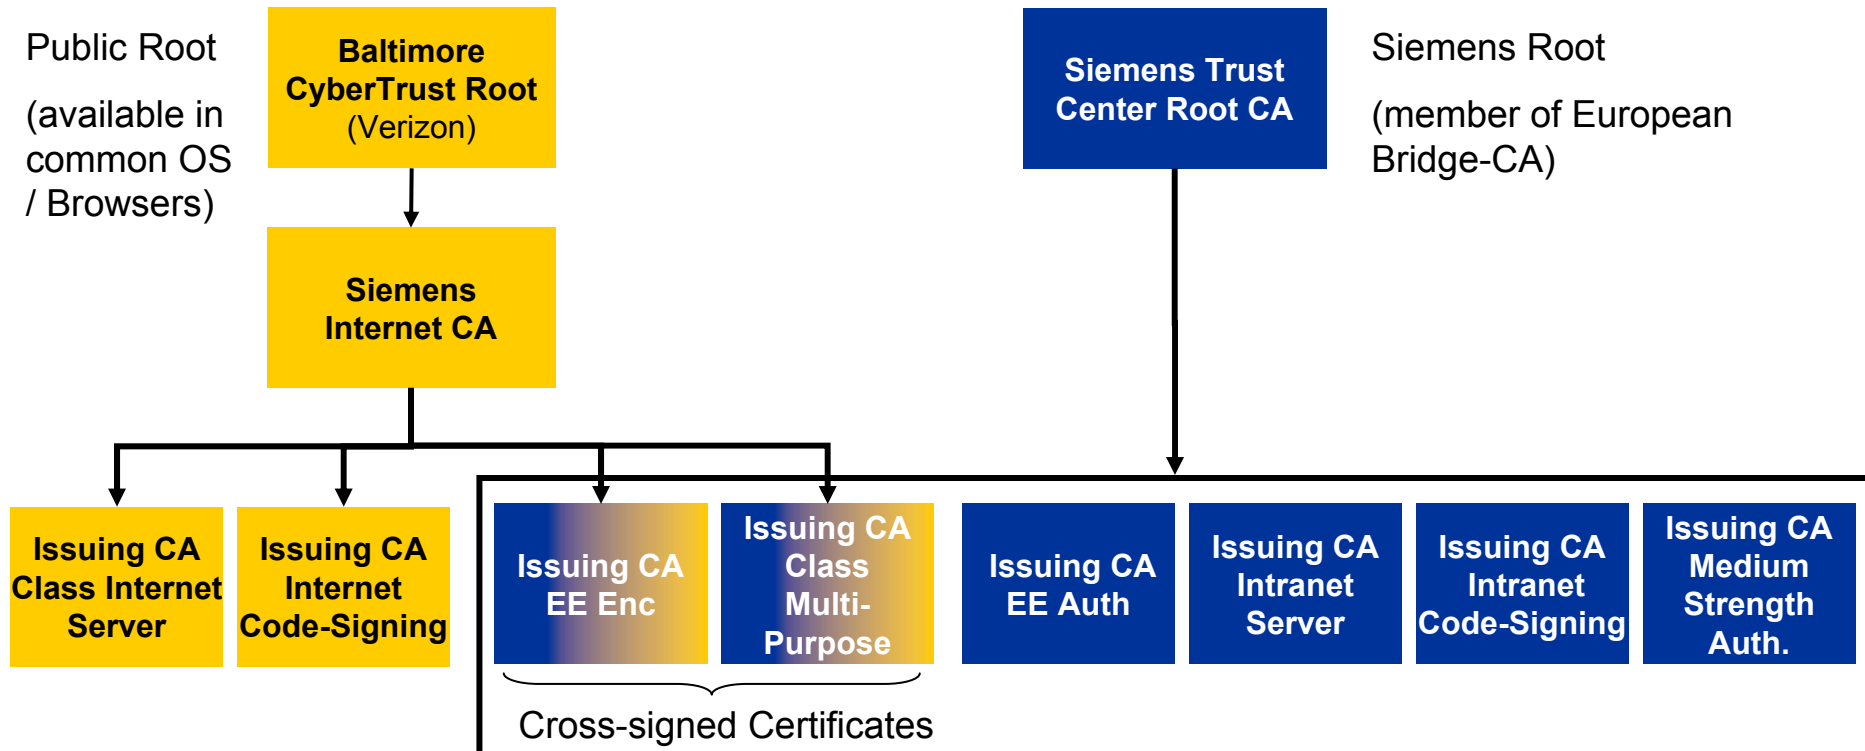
Public Root

(available in common OS / Browsers)

Baltimore CyberTrust Root (Verizon)

Siemens Trust Center Root CA

Siemens Root

(member of European Bridge-CA)

Siemens Internet CA

Issuing CA Class Internet Server

Issuing CA Internet Code-Signing

Issuing CA EE Enc

Issuing CA Class Multi-Purpose

Issuing CA EE Auth

Issuing CA Intranet Server

Issuing CA Intranet Code-Signing

Issuing CA Medium Strength Auth.

Cross-signed Certificates